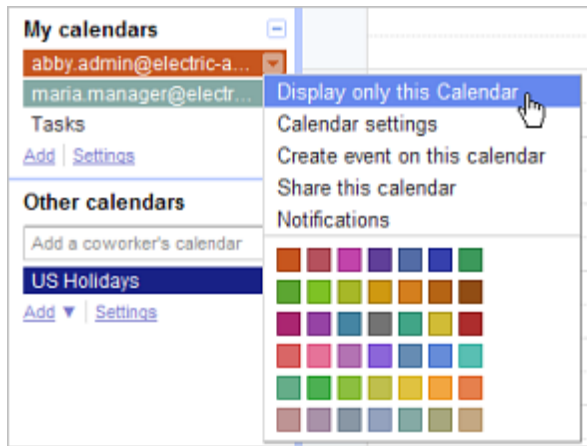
My calendars

abby.admin@electric-a...

maria.manager@electr...

Tasks

Add | Settings

Other calendars

Add a coworker's calendar

US Holidays

Add ▼ | Settings

Display only this Calendar

Calendar settings

Create event on this calendar

Share this calendar

Notifications